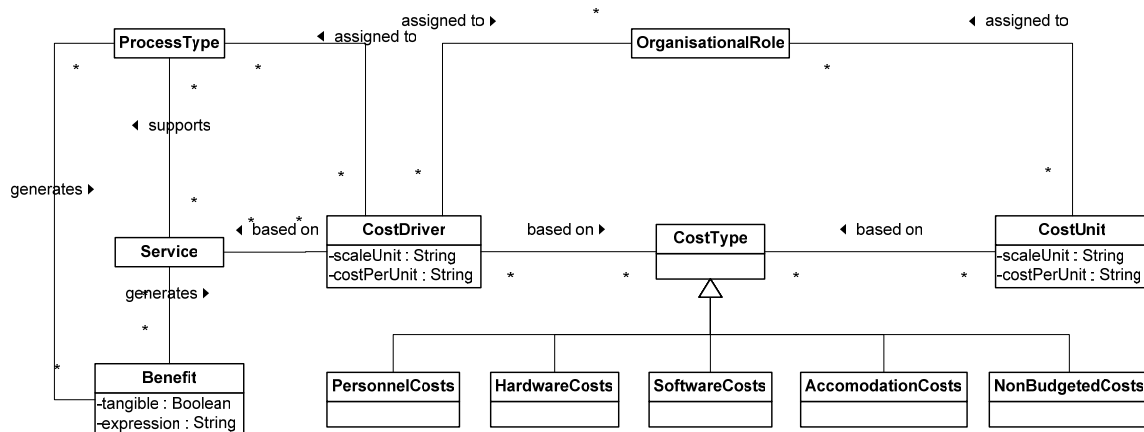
assigned to ▸
*
◂ assigned to
ProcessType
◂ assigned to
OrganisationalRole
*
*
*
*
◂ supports
generates ▸
*
*
*
*
◂ based on
*
*
CostDriver
-scaleUnit : String
-costPerUnit : String
based on ▸
CostType
◂ based on
CostUnit
-scaleUnit : String
-costPerUnit : String
Service
*
*
*
*
generates ▸
*
*
Benefit
-tangible : Boolean
-expression : String
PersonnelCosts
HardwareCosts
SoftwareCosts
AccomodationCosts
NonBudgetedCosts